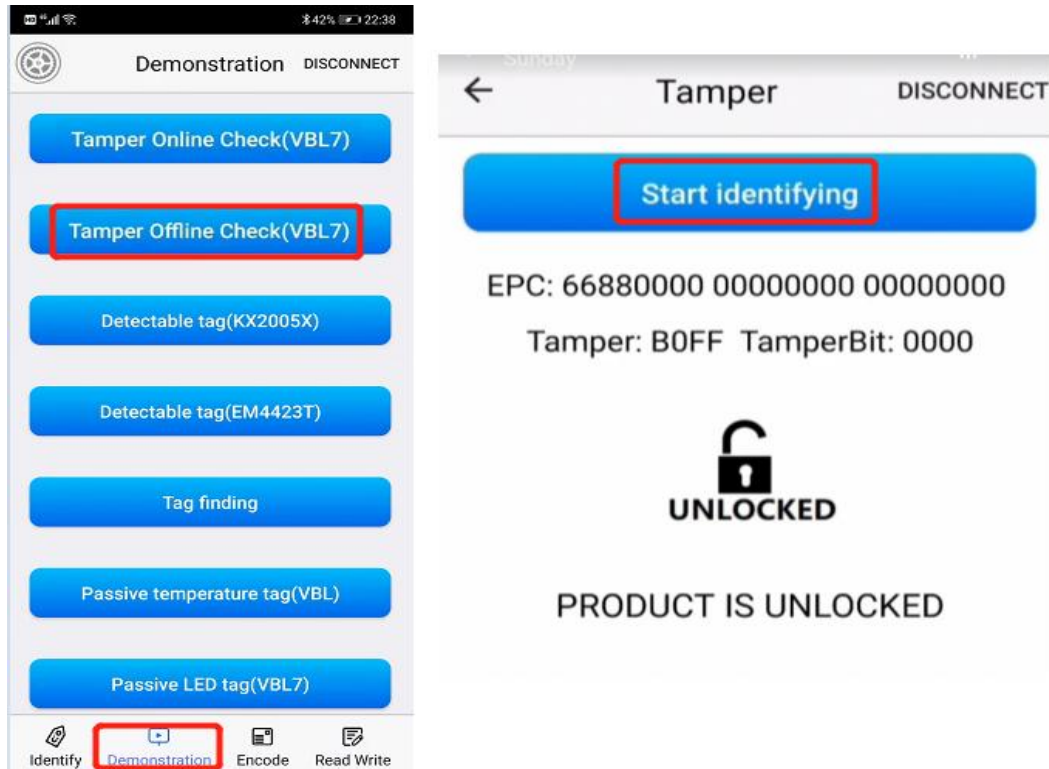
42% 22:38

Demonstration DISCONNECT

Tamper Online Check(VBL7)

Tamper Offline Check(VBL7)

Detectable tag(KX2005X)

Detectable tag(EM4423T)

Tag finding

Passive temperature tag(VBL)

Passive LED tag(VBL7)

Identify Demonstration Encode Read Write

Sunday

← Tamper DISCONNECT

Start identifying

EPC: 66880000 00000000 00000000

Tamper: B0FF TamperBit: 0000

UNLOCKED

PRODUCT IS UNLOCKED